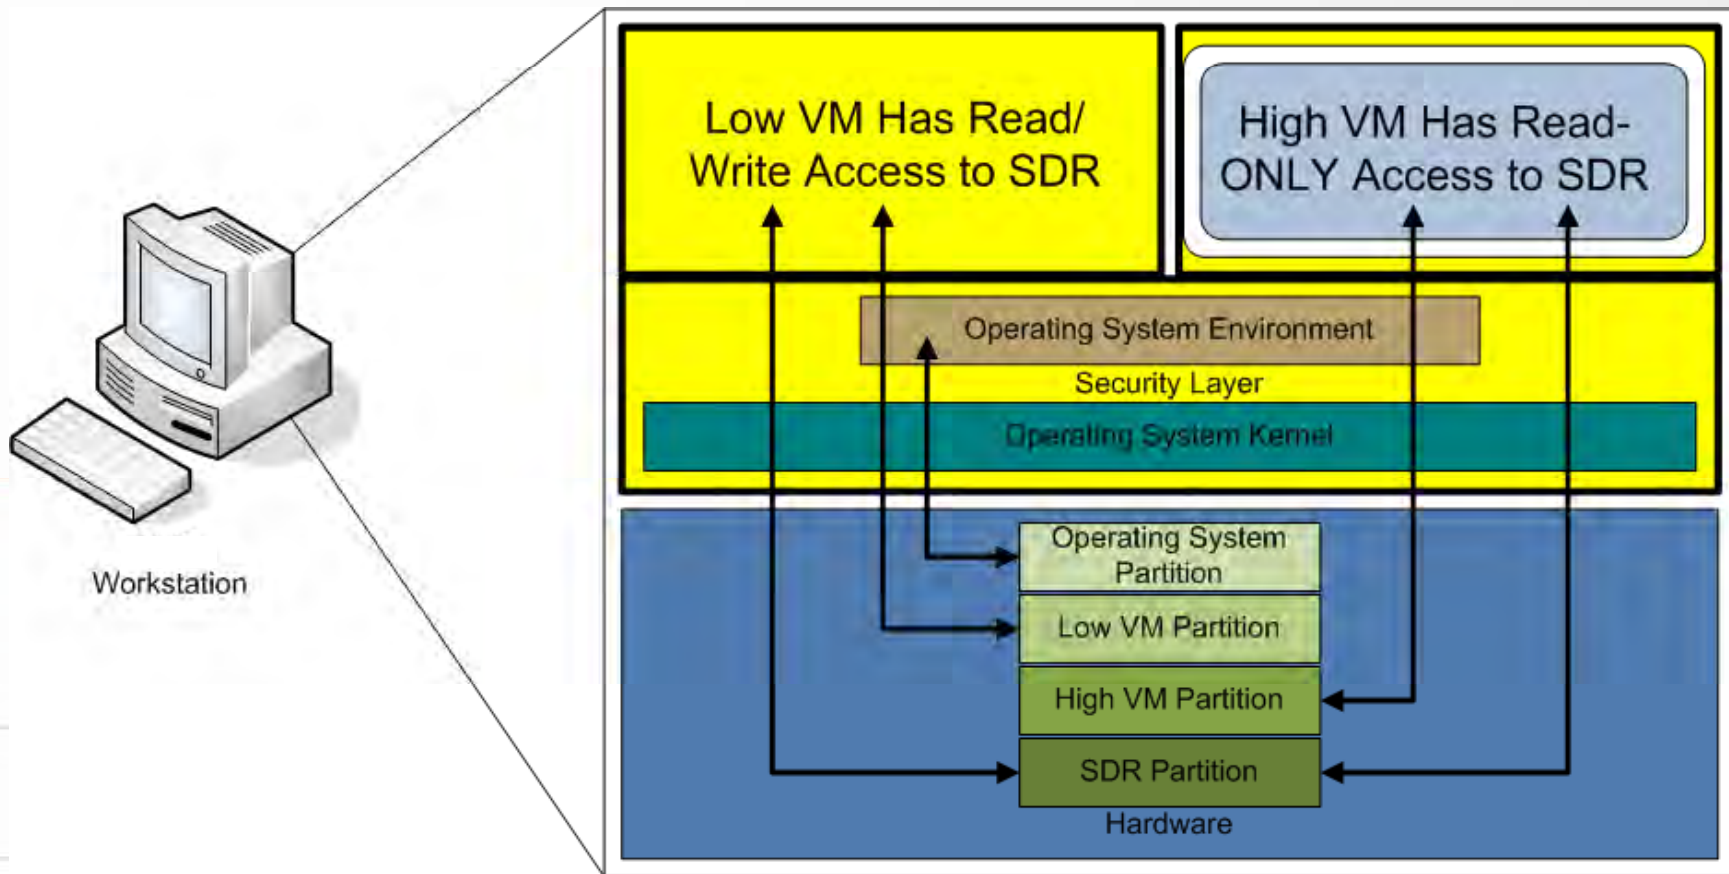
Workstation

Low VM Has Read/ Write Access to SDR

High VM Has Read-ONLY Access to SDR

Operating System Environment

Security Layer

Operating System Kernel

Operating System Partition

Low VM Partition

High VM Partition

SDR Partition

Hardware